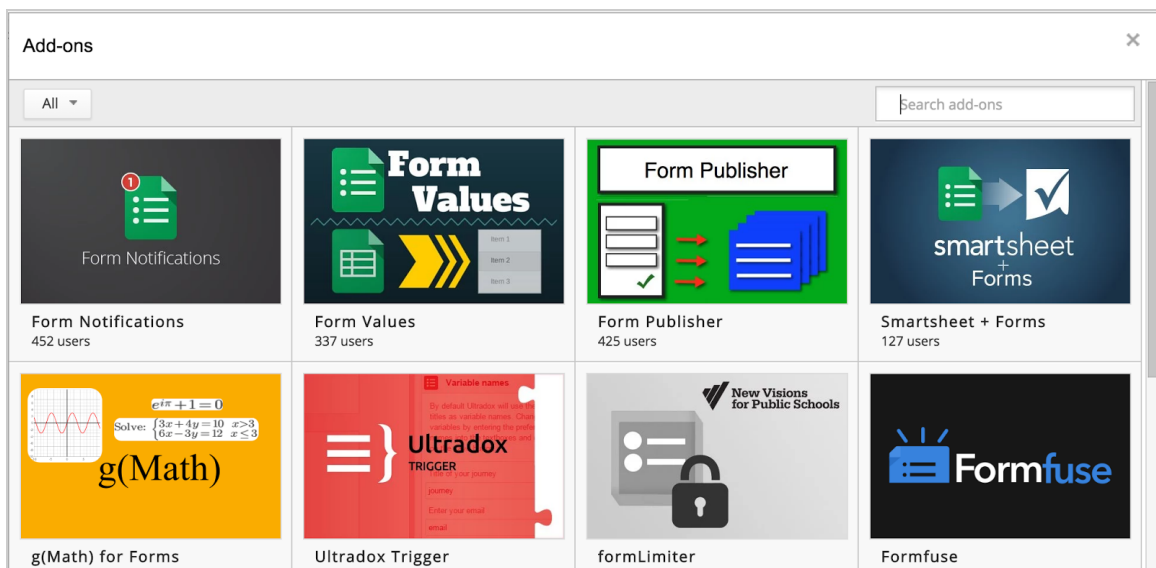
Add-ons

×

All

Search add-ons

1

Form Notifications

Form Notifications
452 users

Form Values

Item 1
Item 2
Item 3

Form Values
337 users

Form Publisher

Form Publisher
425 users

smartsheet + Forms

Smartsheet + Forms
127 users

$e^{i\pi}+1=0$

Solve: $\begin{cases}3x+4y=10 & x>3\\6x-3y=12 & x\leq3\end{cases}$

g(Math)

g(Math) for Forms

Variable names

By default Ultradox will use the titles as variable names. Chan variables by entering the prefe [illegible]

Ultradox TRIGGER

Title of your journey
journey
Enter your email
email

Ultradox Trigger

New Visions for Public Schools

formLimiter

Formfuse

Formfuse